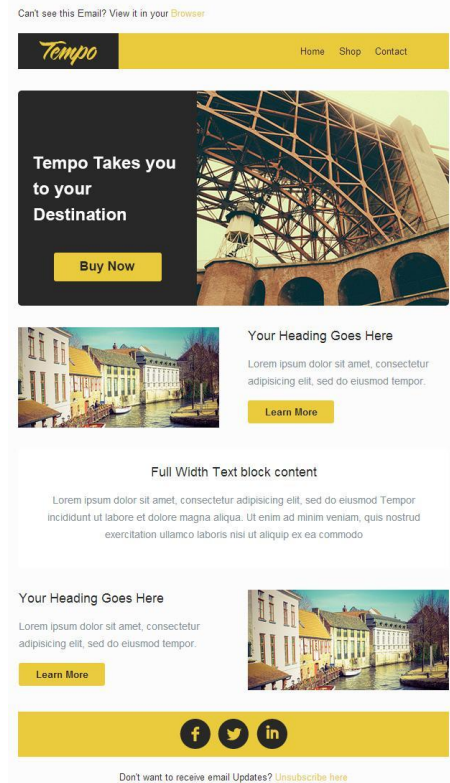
Can't see this Email? View it in your Browser

Tempo

Home Shop Contact

Tempo Takes you to your Destination

Buy Now

Your Heading Goes Here

Lorem ipsum dolor sit amet, consectetur adipisicing elit, sed do eiusmod tempor.

Learn More

Full Width Text block content

Lorem ipsum dolor sit amet, consectetur adipisicing elit, sed do eiusmod Tempor incididunt ut labore et dolore magna aliqua. Ut enim ad minim veniam, quis nostrud exercitation ullamco laboris nisi ut aliquip ex ea commodo

Your Heading Goes Here

Lorem ipsum dolor sit amet, consectetur adipisicing elit, sed do eiusmod tempor.

Learn More

f in

Don't want to receive email Updates? Unsubscribe here